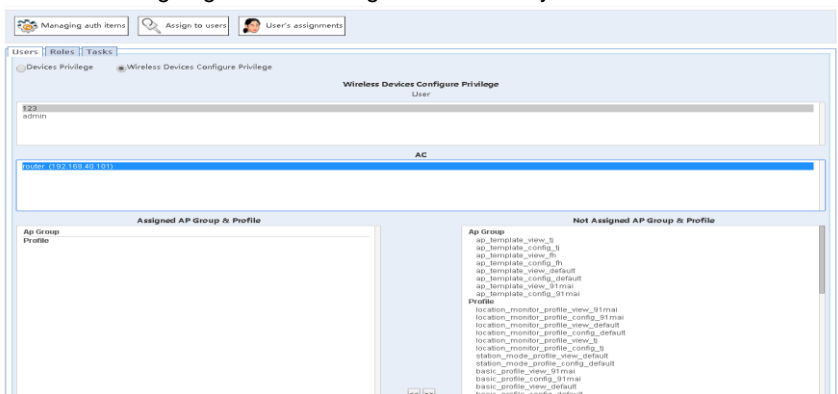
Managing auth items | Assign to users | User's assignments

Users | Roles | Tasks

Devices Privilege   Wireless Devices Configure Privilege

Wireless Devices Configure Privilege

User

123
admin

AC

router (192.168.40.101)

Assigned AP Group & Profile

Ap Group
Profile

Not Assigned AP Group & Profile

Ap Group
ap_template_view_5
ap_template_config_5
ap_template_view_fh
ap_template_config_fh
ap_template_view_default
ap_template_config_default
ap_template_view_91mai
ap_template_config_91mai
Profile
location_monitor_profile_view_91mai
location_monitor_profile_config_91mai
location_monitor_profile_view_default
location_monitor_profile_config_default
location_monitor_profile_view_5
location_monitor_profile_config_5
station_mode_profile_view_default
station_mode_profile_config_default
basic_profile_view_91mai
basic_profile_config_91mai
basic_profile_view_default
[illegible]

<< >>